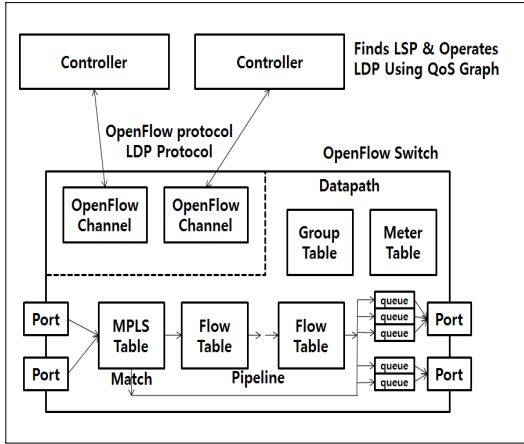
Controller

Controller

Finds LSP & Operates LDP Using QoS Graph

OpenFlow protocol
LDP Protocol

OpenFlow Switch

Datapath

OpenFlow Channel

OpenFlow Channel

Group Table

Meter Table

Port

Port

MPLS Table

Match

Flow Table

Pipeline

Flow Table

queue
queue
queue

Port

queue
queue

Port